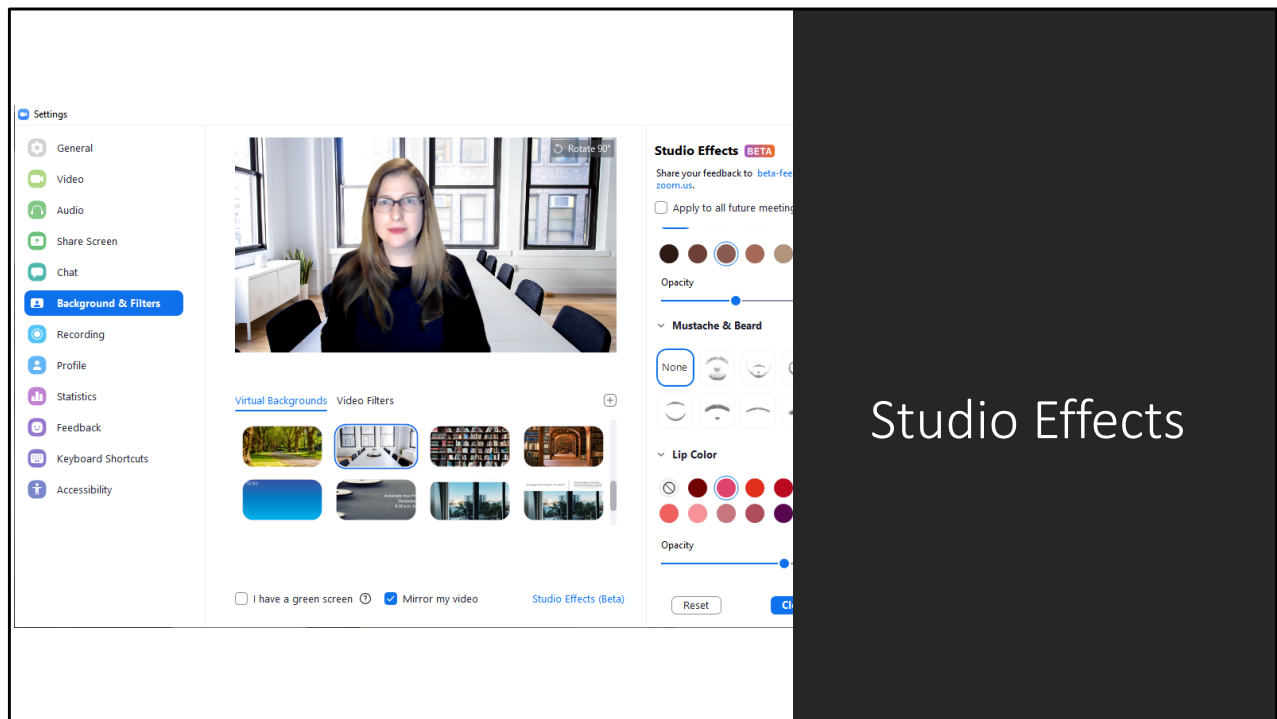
Settings

General
Video
Audio
Share Screen
Chat
Background & Filters
Recording
Profile
Statistics
Feedback
Keyboard Shortcuts
Accessibility

Rotate 90°

Virtual Backgrounds Video Filters

I have a green screen Mirror my video Studio Effects (Beta)

Studio Effects BETA
Share your feedback to beta-fee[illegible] zoom.us.
Apply to all future meeting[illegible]

Opacity

Mustache & Beard
None

Lip Color

Opacity

Reset Cl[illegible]

Studio Effects